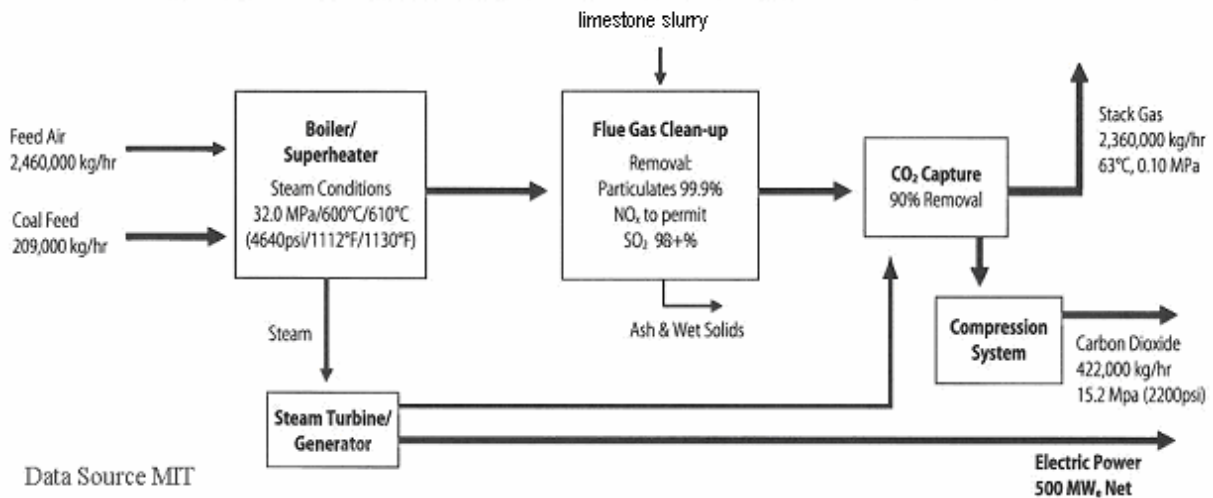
limestone slurry

Feed Air
2,460,000 kg/hr

Coal Feed
209,000 kg/hr

Boiler/
Superheater
Steam Conditions
32.0 MPa/600°C/610°C
(4640psi/1112°F/1130°F)

Flue Gas Clean-up
Removal:
Particulates 99.9%
$NO_x$ to permit
$SO_2$ 98+%

$CO_2$ Capture
90% Removal

Stack Gas
2,360,000 kg/hr
63°C, 0.10 MPa

Steam

Ash & Wet Solids

Compression
System

Carbon Dioxide
422,000 kg/hr
15.2 Mpa (2200psi)

Steam Turbine/
Generator

Data Source MIT

Electric Power
500 $MW_e$ Net